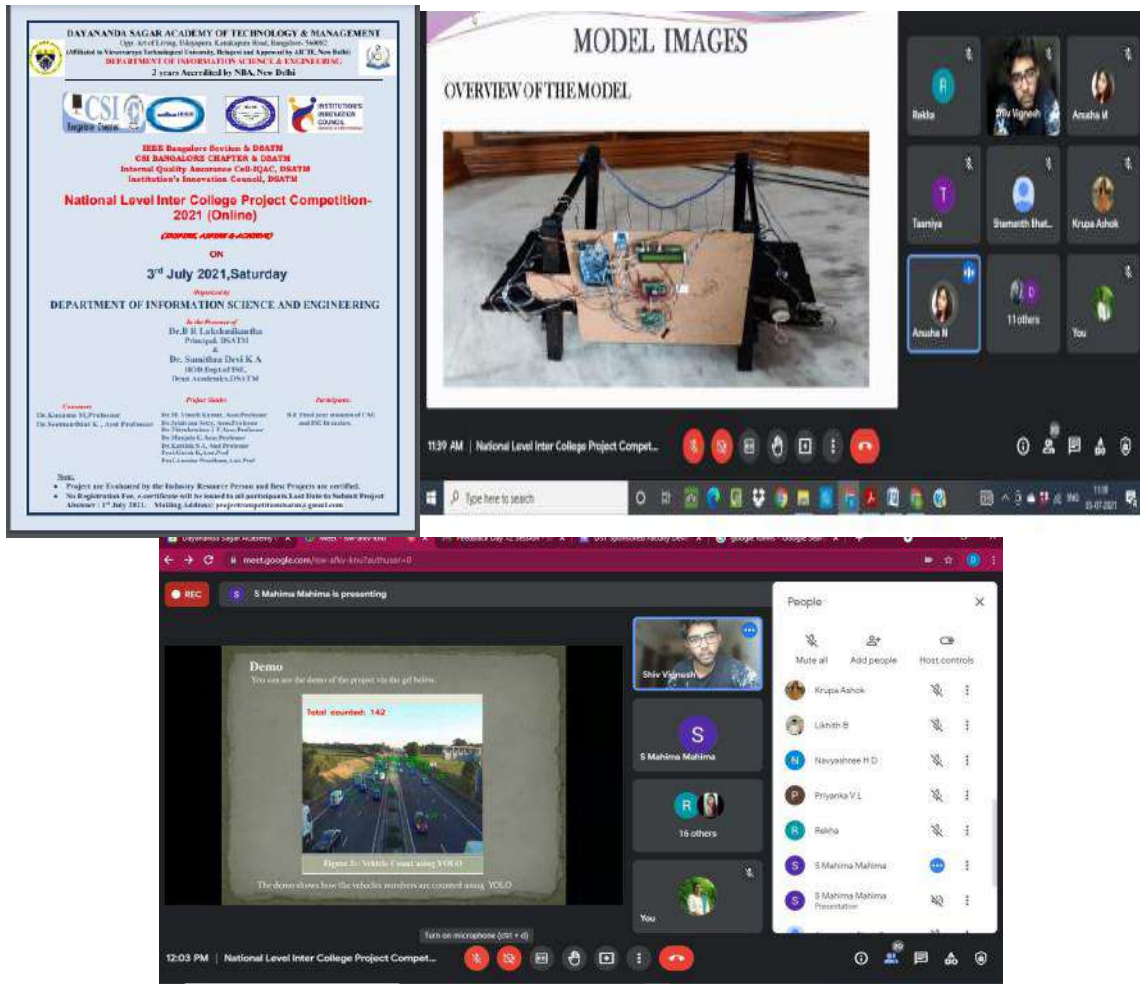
DAYANANDA SAGAR ACADEMY OF TECHNOLOGY & MANAGEMENT
Opp. Art of Living, Udayapura, Kanakapura Road, Bangalore- 560082
(Affiliated to Visvesvaraya Technological University, Belagavi and Approved by AICTE, New Delhi)
DEPARTMENT OF INFORMATION SCIENCE & ENGINEERING
2 years Accredited by NBA, New Delhi

CSI
INSTITUTION'S INNOVATION COUNCIL

IEEE Bangalore Section & DSATM
CSI BANGALORE CHAPTER & DSATM
Internal Quality Assurance Cell-IQAC, DSATM
Institution's Innovation Council, DSATM

National Level Inter College Project Competition-2021 (Online)

(INSPIRE, ASPIRE & ACHIEVE)

ON

3rd July 2021,Saturday

Organized by
DEPARTMENT OF INFORMATION SCIENCE AND ENGINEERING

In the Presence of
Dr.B R Lakshmikantha
Principal, DSATM
&
Dr. Sumithra Devi K A
HOD,Dept.of ISE,
Dean Academics,DSATM

Convener
Dr.Kusuma M,Professor
Dr.Seetha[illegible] K., Asst Professor

Project Guides
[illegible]

Participants
B.E final year students of CSE and ISE Branches.

Note:
• Project are Evaluated by the Industry Resource Person and Best Projects are certified.
• No Registration Fee, e-certificate will be issued to all participants.Last Date to Submit Project Abstract : 1st July 2021. Mailing Address: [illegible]@gmail.com

MODEL IMAGES
OVERVIEW OF THE MODEL

Rekha
Shiv Vignesh
Anusha M
Tasmiya
Sumanth Bhat...
Krupa Ashok
Anusha N
11 others
You

11:39 AM | National Level Inter College Project Compet...

Type here to search

meet.google.com/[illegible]
REC
S Mahima Mahima is presenting

Demo
You can see the demo of the project via the gif below.
Total counted: 142
Figure 3: Vehicle Count using YOLO
The demo shows how the vehicles numbers are counted using YOLO

Shiv Vignesh
S Mahima Mahima
16 others
You

People
Mute all
Add people
Host controls
Krupa Ashok
Likhith B
Navyashree H D
Priyanka V L
Rekha
S Mahima Mahima
S Mahima Mahima
Presentation

Turn on microphone (ctrl + d)
12:03 PM | National Level Inter College Project Compet...